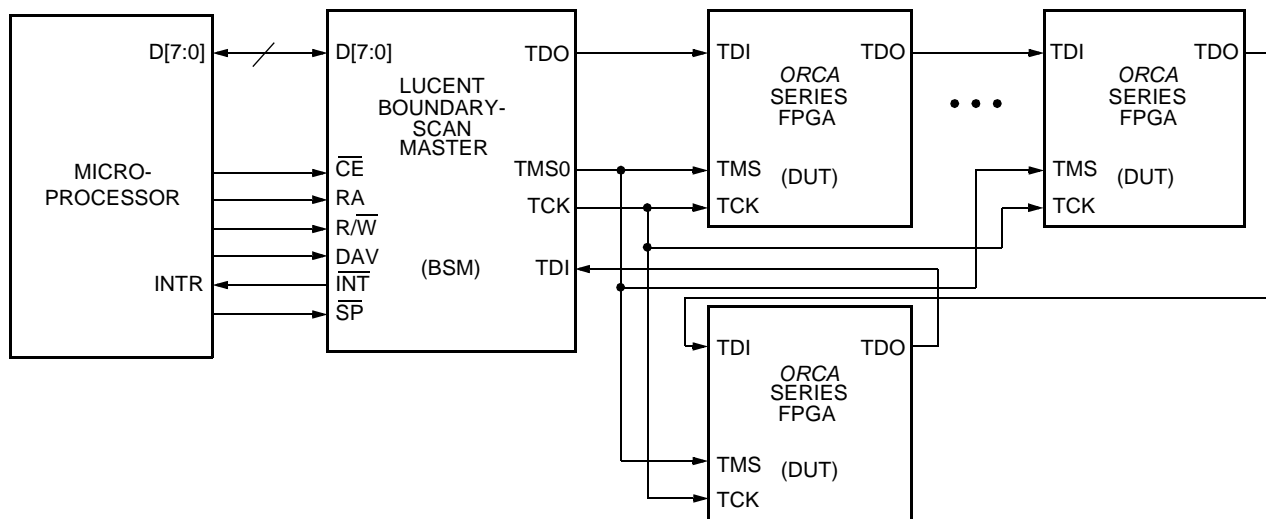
MICRO-PROCESSOR

D[7:0]

INTR

D[7:0]

LUCENT BOUNDARY-SCAN MASTER

$\overline{CE}$

RA

R/$\overline{W}$

DAV

$\overline{INT}$

$\overline{SP}$

(BSM)

TDO

TMS0

TCK

TDI

TDI

TDO

*ORCA* SERIES FPGA

TMS

(DUT)

TCK

• • •

TDI

TDO

*ORCA* SERIES FPGA

TMS

(DUT)

TCK

TDI

TDO

*ORCA* SERIES FPGA

TMS

(DUT)

TCK